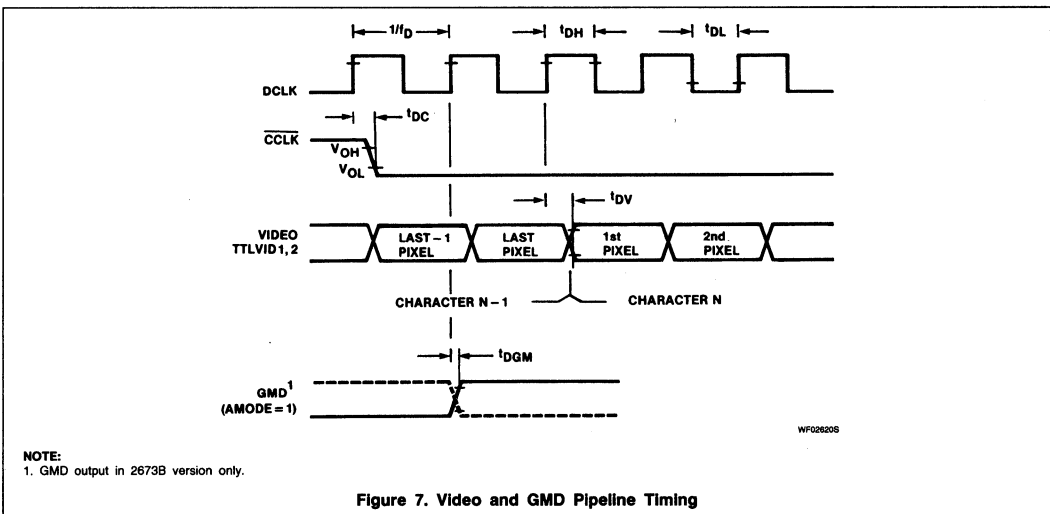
$1/f_D$

$t_{DH}$

$t_{DL}$

DCLK

$t_{DC}$

$\overline{CCLK}$

$V_{OH}$

$V_{OL}$

$t_{DV}$

VIDEO TTLVID1, 2

LAST – 1 PIXEL

LAST PIXEL

1st PIXEL

2nd PIXEL

CHARACTER N – 1

CHARACTER N

$t_{DGM}$

GMD$^1$ (AMODE = 1)

WF02620S

NOTE:
1. GMD output in 2673B version only.

Figure 7. Video and GMD Pipeline Timing